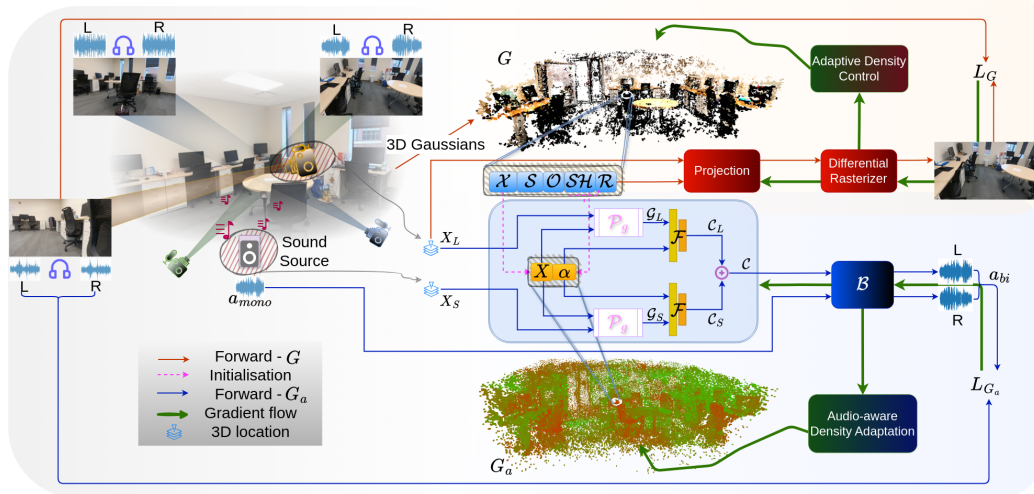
L R L R

$G$

Adaptive Density Control

$L_G$

3D Gaussians

$\mathcal{X}$ $\mathcal{S}$ $\mathcal{O}$ $\mathcal{SH}$ $\mathcal{R}$

Projection

Differential Rasterizer

$X_L$

$\mathcal{P}_g$

$\mathcal{G}_L$

$\mathcal{F}$

$\mathcal{C}_L$

$X$ $\alpha$

$\mathcal{C}$

$\mathcal{B}$

L

$a_{bi}$

R

Sound Source

$a_{mono}$

$X_S$

$\mathcal{P}_g$

$\mathcal{G}_S$

$\mathcal{F}$

$\mathcal{C}_S$

L R

Forward - $G$
Initialisation
Forward - $G_a$
Gradient flow
3D location

$L_{G_a}$

Audio-aware Density Adaptation

$G_a$